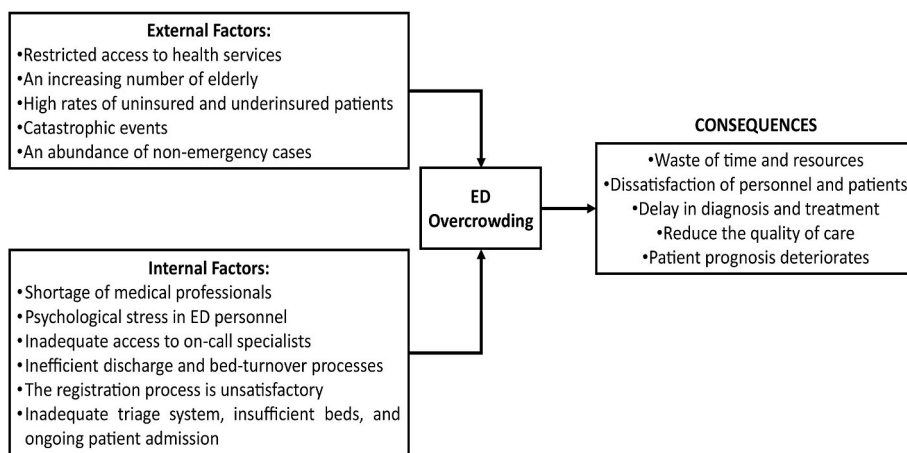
External Factors:
•Restricted access to health services
•An increasing number of elderly
•High rates of uninsured and underinsured patients
•Catastrophic events
•An abundance of non-emergency cases

ED Overcrowding

CONSEQUENCES
•Waste of time and resources
•Dissatisfaction of personnel and patients
•Delay in diagnosis and treatment
•Reduce the quality of care
•Patient prognosis deteriorates

Internal Factors:
•Shortage of medical professionals
•Psychological stress in ED personnel
•Inadequate access to on-call specialists
•Inefficient discharge and bed-turnover processes
•The registration process is unsatisfactory
•Inadequate triage system, insufficient beds, and ongoing patient admission